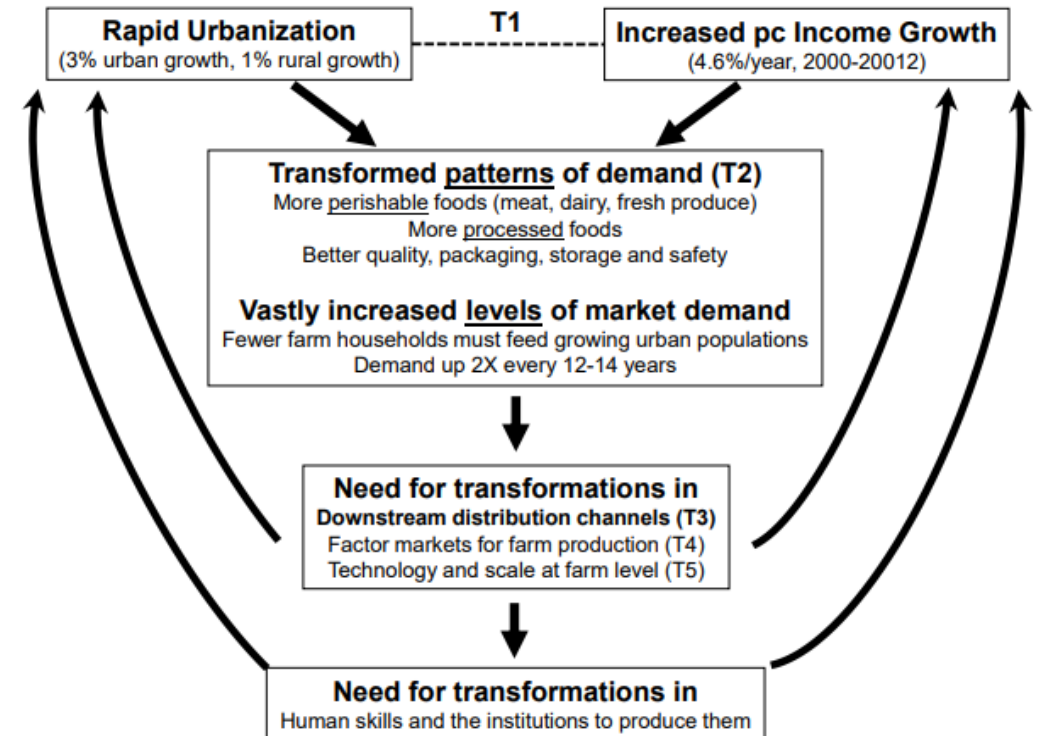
Rapid Urbanization
(3% urban growth, 1% rural growth)

T1

Increased pc Income Growth
(4.6%/year, 2000-20012)

Transformed patterns of demand (T2)
More perishable foods (meat, dairy, fresh produce)
More processed foods
Better quality, packaging, storage and safety

Vastly increased levels of market demand
Fewer farm households must feed growing urban populations
Demand up 2X every 12-14 years

Need for transformations in
Downstream distribution channels (T3)
Factor markets for farm production (T4)
Technology and scale at farm level (T5)

Need for transformations in
Human skills and the institutions to produce them